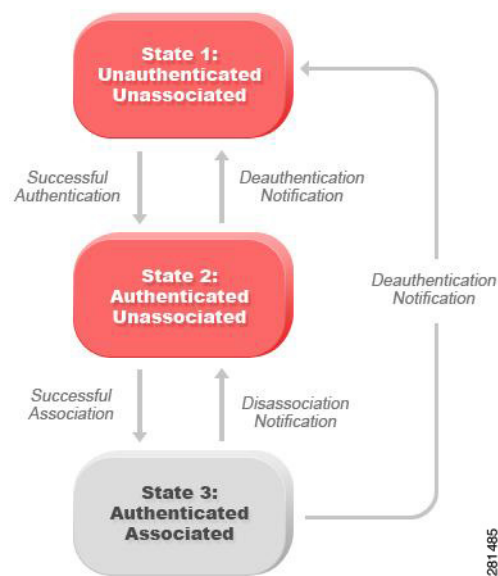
State 1:
Unauthenticated
Unassociated

Successful
Authentication

Deauthentication
Notification

Deauthentication
Notification

State 2:
Authenticated
Unassociated

Successful
Association

Disassociation
Notification

State 3:
Authenticated
Associated

281485